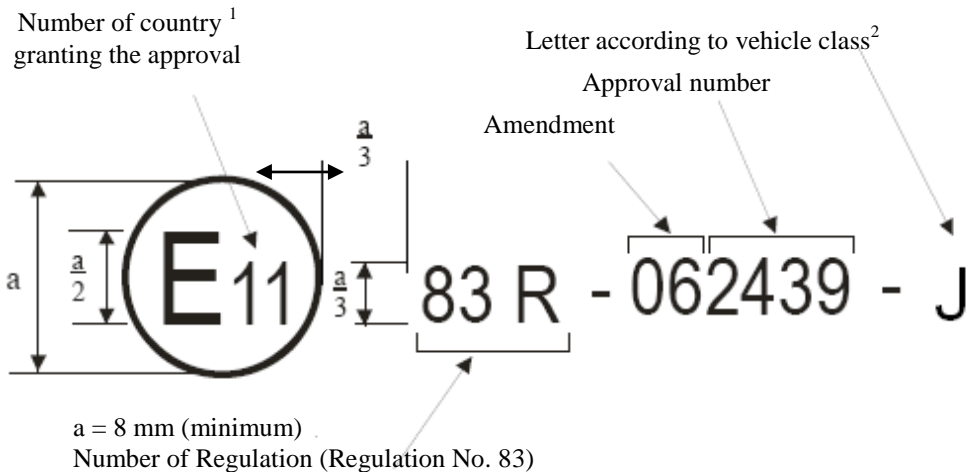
Number of country $^1$ granting the approval

Letter according to vehicle class$^2$

Approval number

Amendment

$\frac{a}{3}$

a

$\frac{a}{2}$

E11

$\frac{a}{3}$

83 R - 062439 - J

a = 8 mm (minimum)

Number of Regulation (Regulation No. 83)